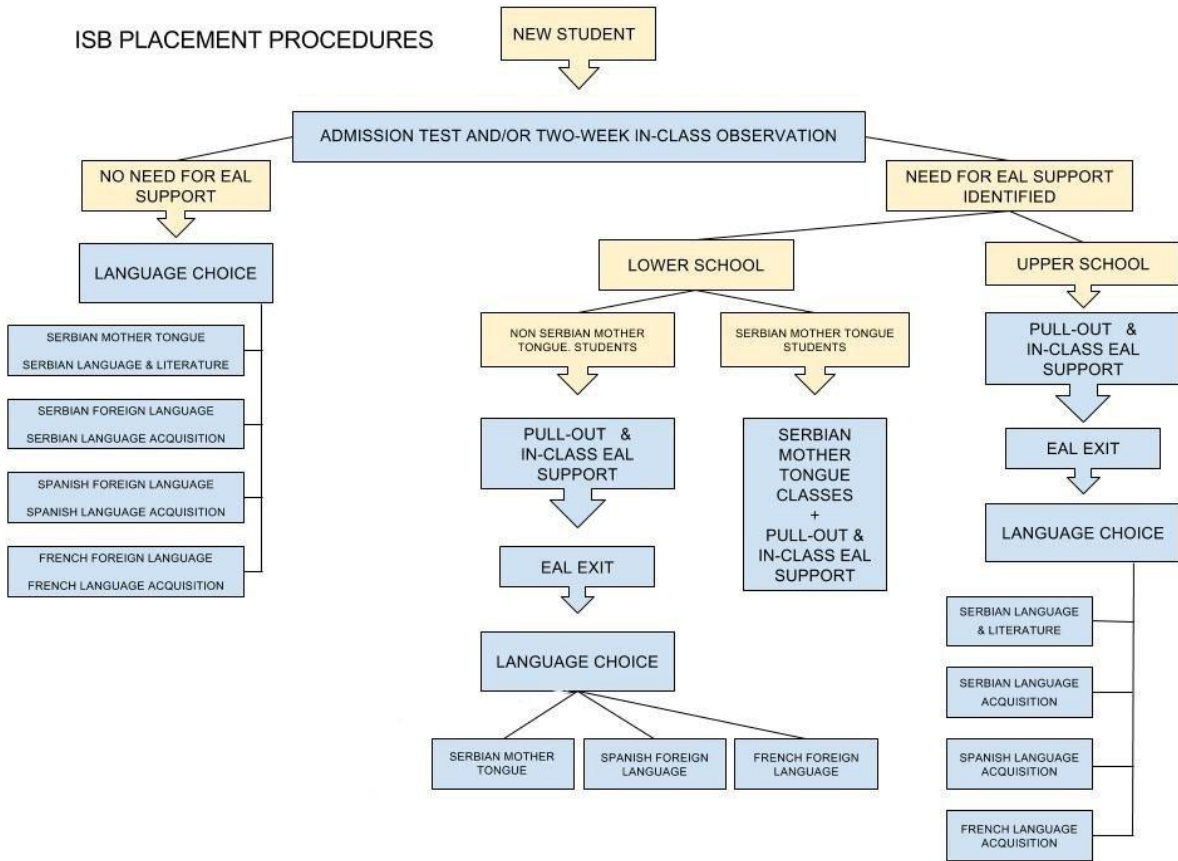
ISB PLACEMENT PROCEDURES

NEW STUDENT

ADMISSION TEST AND/OR TWO-WEEK IN-CLASS OBSERVATION

NO NEED FOR EAL SUPPORT

LANGUAGE CHOICE

SERBIAN MOTHER TONGUE
SERBIAN LANGUAGE & LITERATURE

SERBIAN FOREIGN LANGUAGE
SERBIAN LANGUAGE ACQUISITION

SPANISH FOREIGN LANGUAGE
SPANISH LANGUAGE ACQUISITION

FRENCH FOREIGN LANGUAGE
FRENCH LANGUAGE ACQUISITION

NEED FOR EAL SUPPORT IDENTIFIED

LOWER SCHOOL

NON SERBIAN MOTHER TONGUE. STUDENTS

PULL-OUT & IN-CLASS EAL SUPPORT

EAL EXIT

LANGUAGE CHOICE

SERBIAN MOTHER TONGUE

SPANISH FOREIGN LANGUAGE

FRENCH FOREIGN LANGUAGE

SERBIAN MOTHER TONGUE STUDENTS

SERBIAN MOTHER TONGUE CLASSES + PULL-OUT & IN-CLASS EAL SUPPORT

UPPER SCHOOL

PULL-OUT & IN-CLASS EAL SUPPORT

EAL EXIT

LANGUAGE CHOICE

SERBIAN LANGUAGE & LITERATURE

SERBIAN LANGUAGE ACQUISITION

SPANISH LANGUAGE ACQUISITION

FRENCH LANGUAGE ACQUISITION